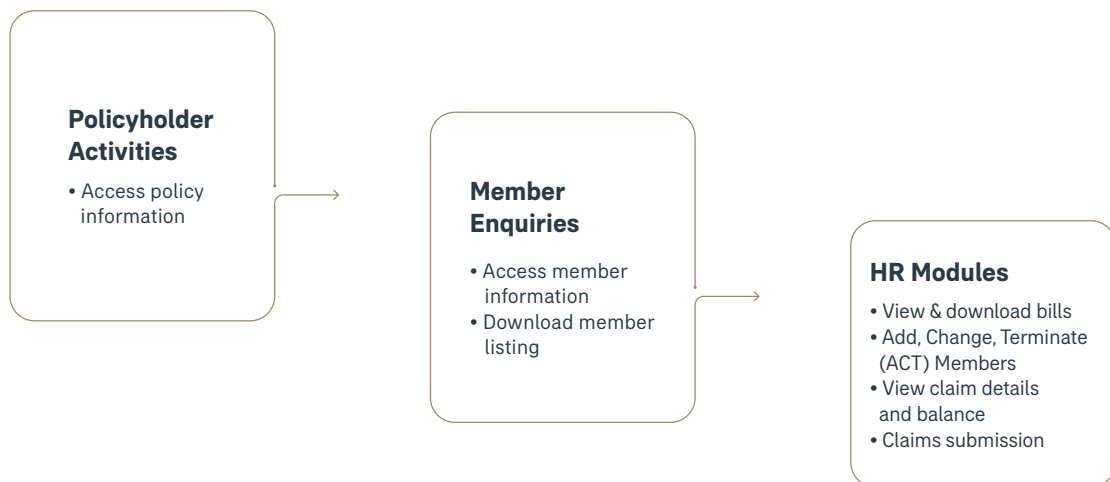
**Policyholder Activities**

• Access policy information

**Member Enquiries**

• Access member information
• Download member listing

**HR Modules**

• View & download bills
• Add, Change, Terminate (ACT) Members
• View claim details and balance
• Claims submission